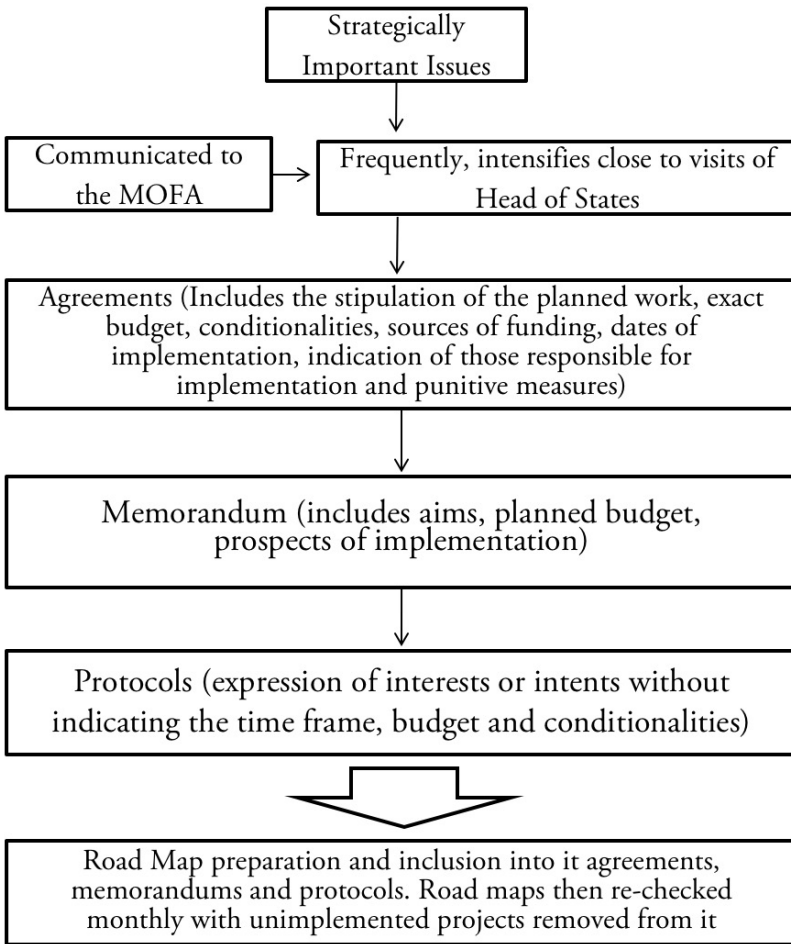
Strategically Important Issues

Communicated to the MOFA

Frequently, intensifies close to visits of Head of States

Agreements (Includes the stipulation of the planned work, exact budget, conditionalities, sources of funding, dates of implementation, indication of those responsible for implementation and punitive measures)

Memorandum (includes aims, planned budget, prospects of implementation)

Protocols (expression of interests or intents without indicating the time frame, budget and conditionalities)

Road Map preparation and inclusion into it agreements, memorandums and protocols. Road maps then re-checked monthly with unimplemented projects removed from it